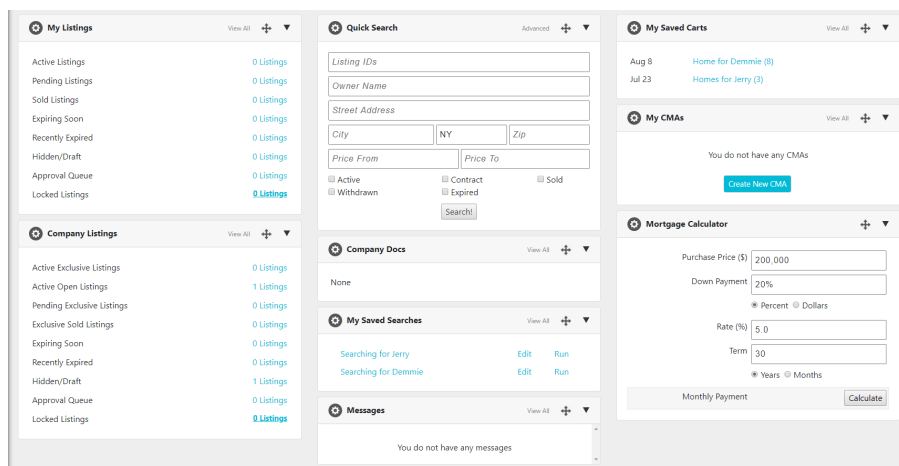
My Listings View All

Active Listings 0 Listings
Pending Listings 0 Listings
Sold Listings 0 Listings
Expiring Soon 0 Listings
Recently Expired 0 Listings
Hidden/Draft 0 Listings
Approval Queue 0 Listings
Locked Listings 0 Listings

Company Listings View All

Active Exclusive Listings 0 Listings
Active Open Listings 1 Listings
Pending Exclusive Listings 0 Listings
Exclusive Sold Listings 0 Listings
Expiring Soon 0 Listings
Recently Expired 0 Listings
Hidden/Draft 1 Listings
Approval Queue 0 Listings
Locked Listings 0 Listings

Quick Search Advanced

Listing IDs
Owner Name
Street Address
City NY Zip
Price From Price To
Active Contract Sold
Withdrawn Expired
Search!

Company Docs View All

None

My Saved Searches View All

Searching for Jerry Edit Run
Searching for Demmie Edit Run

Messages View All

You do not have any messages

My Saved Carts View All

Aug 8 Home for Demmie (8)
Jul 23 Homes for Jerry (3)

My CMAs View All

You do not have any CMAs
Create New CMA

Mortgage Calculator

Purchase Price ($) 200,000
Down Payment 20%
Percent Dollars
Rate (%) 5.0
Term 30
Years Months
Monthly Payment Calculate